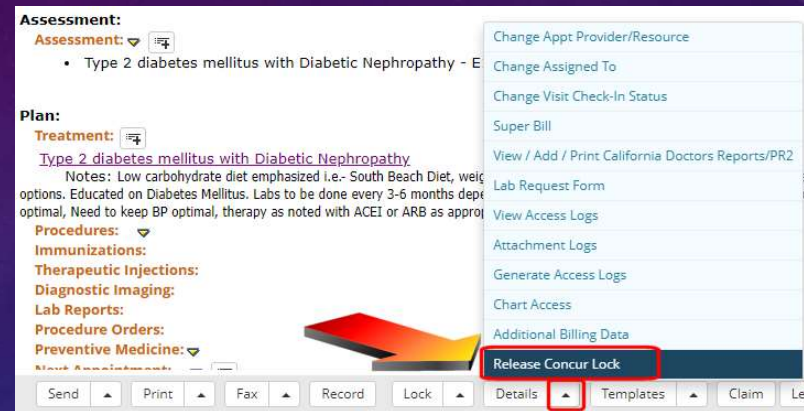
Assessment:
Assessment:

• Type 2 diabetes mellitus with Diabetic Nephropathy - E

Plan:
Treatment:
Type 2 diabetes mellitus with Diabetic Nephropathy
Notes: Low carbohydrate diet emphasized i.e.- South Beach Diet, weig options. Educated on Diabetes Mellitus. Labs to be done every 3-6 months depe optimal, Need to keep BP optimal, therapy as noted with ACEI or ARB as approp

Procedures:
Immunizations:
Therapeutic Injections:
Diagnostic Imaging:
Lab Reports:
Procedure Orders:
Preventive Medicine:
Next Appointment:

Change Appt Provider/Resource
Change Assigned To
Change Visit Check-In Status
Super Bill
View / Add / Print California Doctors Reports/PR2
Lab Request Form
View Access Logs
Attachment Logs
Generate Access Logs
Chart Access
Additional Billing Data
Release Concur Lock

Send ▲ Print ▲ Fax ▲ Record Lock ▲ Details ▲ Templates ▲ Claim Le